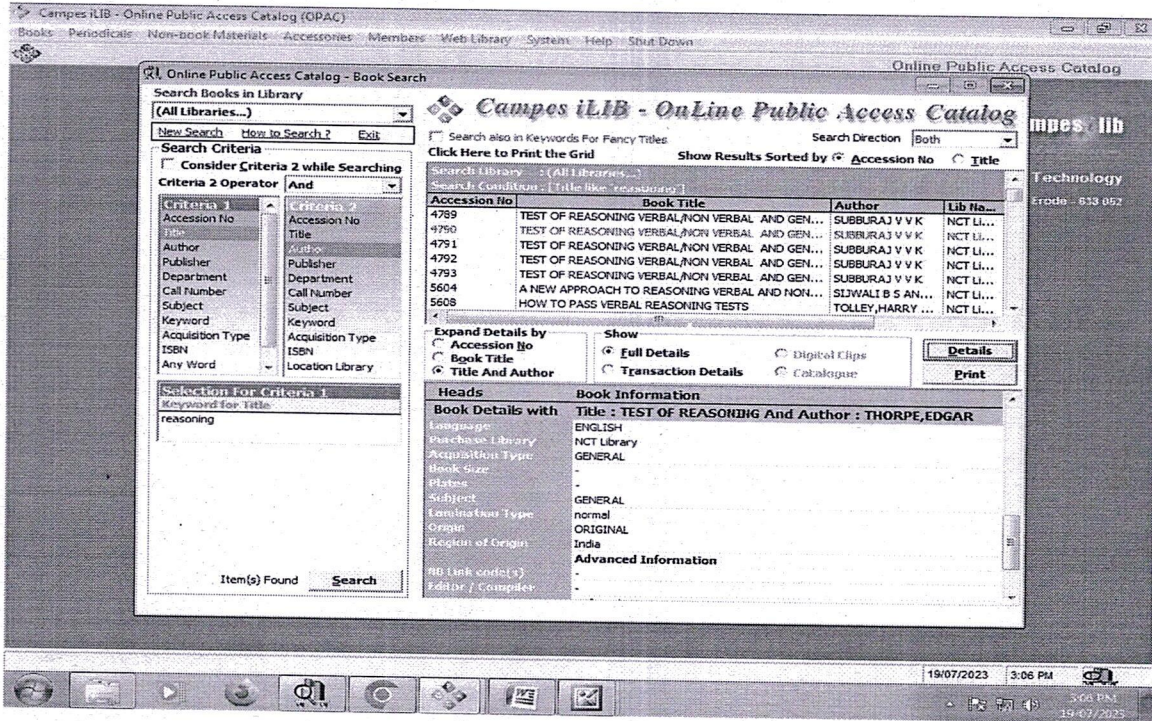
Campes iLIB - Online Public Access Catalog (OPAC)
Books Periodicals Non-book Materials Accessories Members Web Library System Help Shut Down

Online Public Access Catalog

Online Public Access Catalog - Book Search

Search Books in Library
(All Libraries...)
New Search How to Search ? Exit
Search Criteria
Consider Criteria 2 while Searching
Criteria 2 Operator And

| Criteria 1 | Criteria 2 |
|---|---|
| Accession No | Accession No |
| Title | Title |
| Author | Author |
| Publisher | Publisher |
| Department | Department |
| Call Number | Call Number |
| Subject | Subject |
| Keyword | Keyword |
| Acquisition Type | Acquisition Type |
| ISBN | ISBN |
| Any Word | Location Library |

Selection For Criteria 1
Keyword for Title
reasoning

Item(s) Found Search

Campes iLIB - OnLine Public Access Catalog

Search also in Keywords For Fancy Titles
Search Direction Both
Click Here to Print the Grid
Show Results Sorted by Accession No Title

Search Library : (All Libraries...)
Search Condition : [Title like 'reasoning']

| Accession No | Book Title | Author | Lib Na... |
|---|---|---|---|
| 4789 | TEST OF REASONING VERBAL/NON VERBAL AND GEN... | SUBBURAJ V V K | NCT Li... |
| 4790 | TEST OF REASONING VERBAL/NON VERBAL AND GEN... | SUBBURAJ V V K | NCT Li... |
| 4791 | TEST OF REASONING VERBAL/NON VERBAL AND GEN... | SUBBURAJ V V K | NCT Li... |
| 4792 | TEST OF REASONING VERBAL/NON VERBAL AND GEN... | SUBBURAJ V V K | NCT Li... |
| 4793 | TEST OF REASONING VERBAL/NON VERBAL AND GEN... | SUBBURAJ V V K | NCT Li... |
| 5604 | A NEW APPROACH TO REASONING VERBAL AND NON... | SIJWALI B S AN... | NCT Li... |
| 5608 | HOW TO PASS VERBAL REASONING TESTS | TOLLEY,HARRY ... | NCT Li... |

Expand Details by
Accession No
Book Title
Title And Author

Show
Full Details
Digital Clips
Transaction Details
Catalogue

Details
Print

| Heads | Book Information |
|---|---|
| Book Details with | Title : TEST OF REASONING And Author : THORPE,EDGAR |
| Language | ENGLISH |
| Purchase Library | NCT Library |
| Acquisition Type | GENERAL |
| Book Size | - |
| Plates | - |
| Subject | GENERAL |
| Lamination Type | normal |
| Origin | ORIGINAL |
| Region of Origin | India |
| | Advanced Information |
| BB Link code(s) | - |
| Editor / Compiler | - |

mpes lib
Technology
Erode - 638 052

19/07/2023 3:06 PM
3:06 PM
19/07/2023